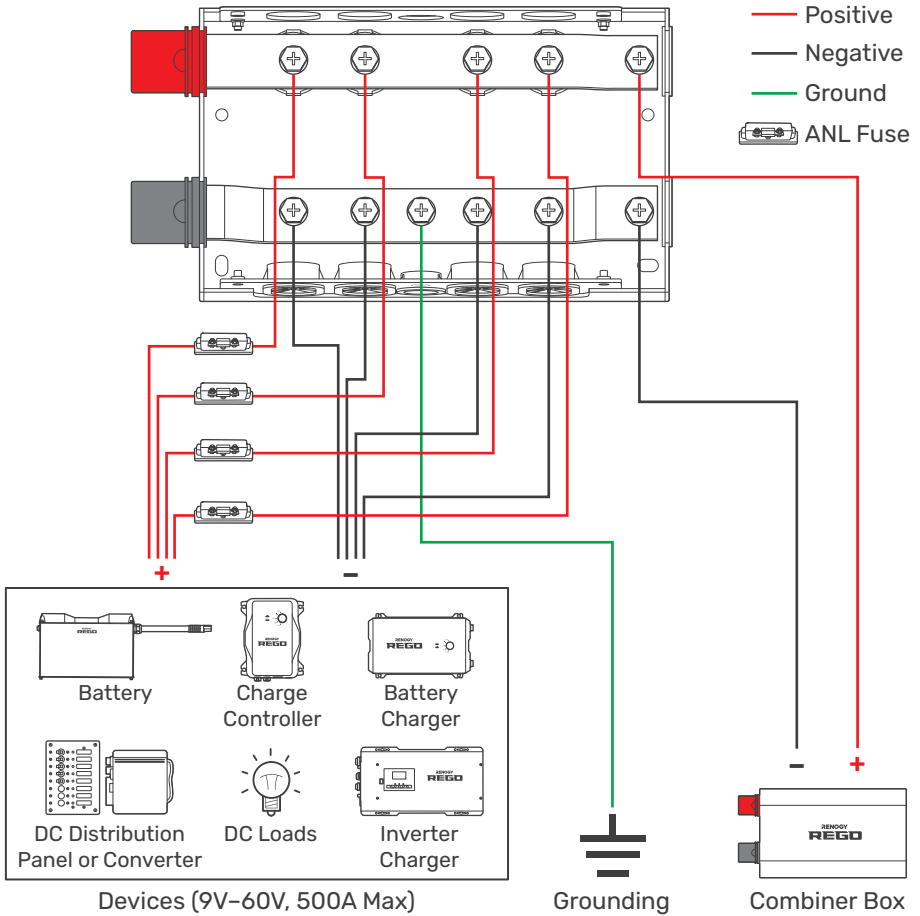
Positive
Negative
Ground
ANL Fuse

+
−

REGO
Battery
RENOGY
REGO
Charge Controller
RENOGY
REGO
Battery Charger
DC Distribution Panel or Converter
DC Loads
RENOGY
REGO
Inverter Charger

Devices (9V–60V, 500A Max)

Grounding

−
+
RENOGY
REGO
Combiner Box